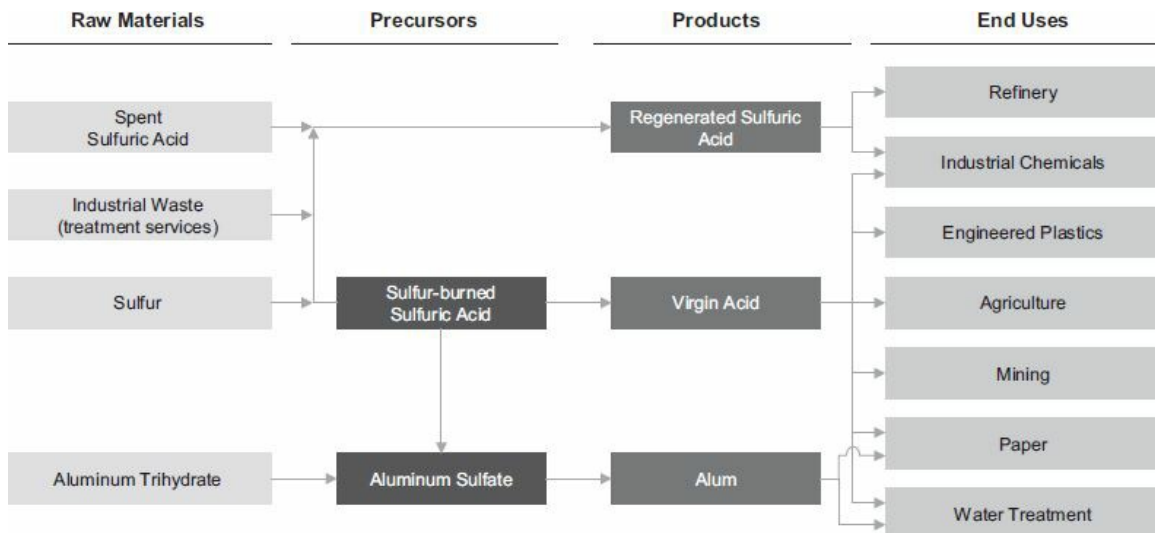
Raw Materials

Precursors

Products

End Uses

Spent Sulfuric Acid

Industrial Waste (treatment services)

Sulfur

Aluminum Trihydrate

Sulfur-burned Sulfuric Acid

Aluminum Sulfate

Regenerated Sulfuric Acid

Virgin Acid

Alum

Refinery

Industrial Chemicals

Engineered Plastics

Agriculture

Mining

Paper

Water Treatment